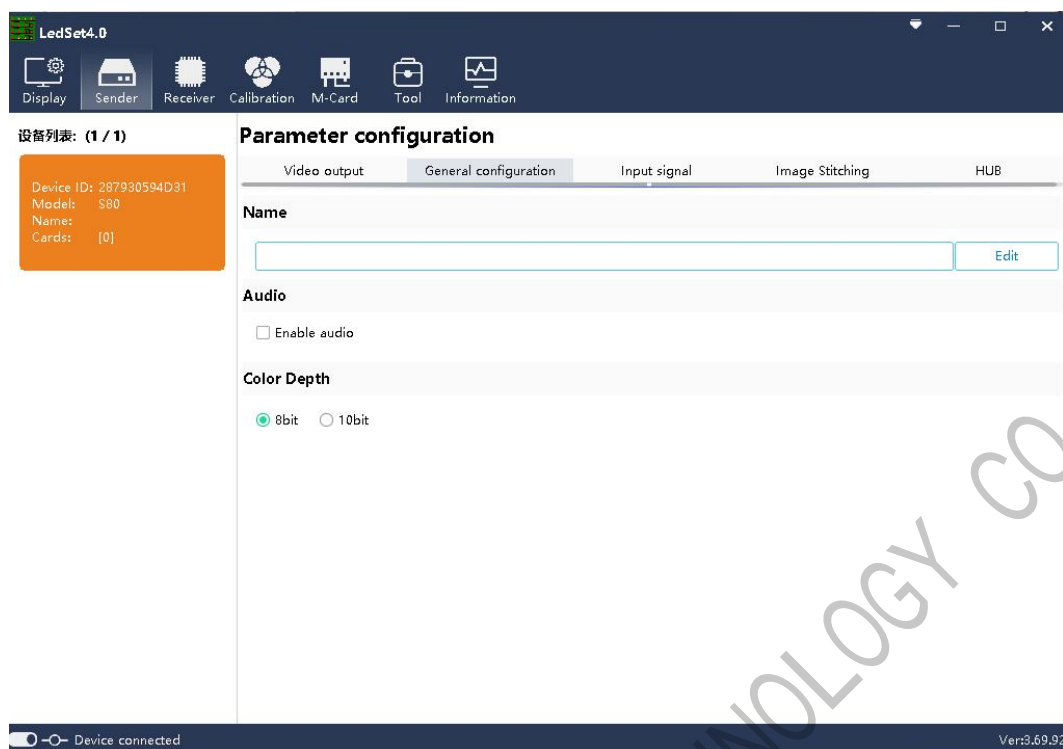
LedSet4.0

Display Sender Receiver Calibration M-Card Tool Information

设备列表: (1 / 1)

Device ID: 287930594D31
Model: S80
Name:
Cards: [0]

Parameter configuration

Video output General configuration Input signal Image Stitching HUB

Name

Edit

Audio

Enable audio

Color Depth

8bit 10bit

NOLOGY CO

Device connected

Ver:3.69.92